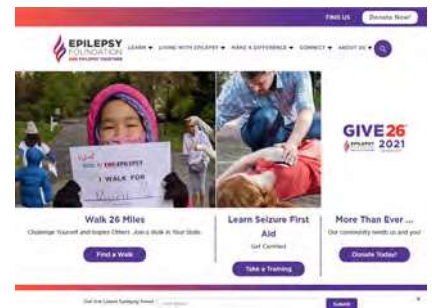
FIND US Donate Now!

EPILEPSY FOUNDATION END EPILEPSY TOGETHER

LEARN ▾ LIVING WITH EPILEPSY ▾ MAKE A DIFFERENCE ▾ CONNECT ▾ ABOUT US ▾

EPILEPSY I WALK FOR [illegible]

GIVE 26 EPILEPSY 2021

Walk 26 Miles
Challenge Yourself and Inspire Others. Join a Walk in Your State.
Find a Walk

Learn Seizure First Aid
Get Certified
Take a Training

More Than Ever ...
Our community needs us and you!
Donate Today!

Get the Latest Epilepsy News! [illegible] Submit

×